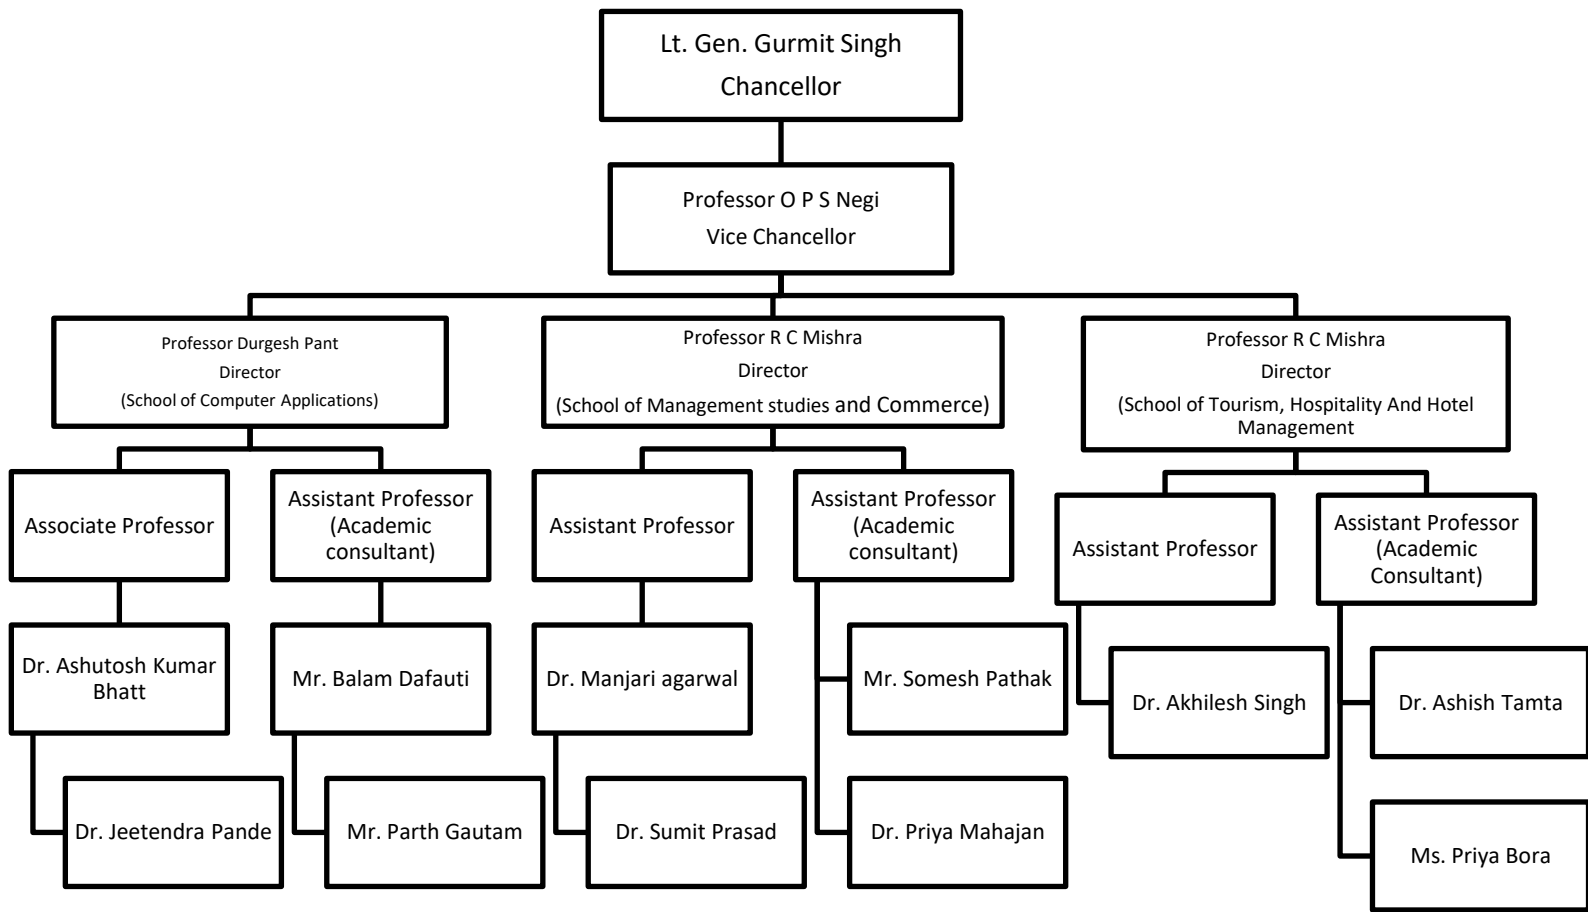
Lt. Gen. Gurmit Singh
Chancellor

Professor O P S Negi
Vice Chancellor

Professor Durgesh Pant
Director
(School of Computer Applications)

Associate Professor

Dr. Ashutosh Kumar Bhatt

Dr. Jeetendra Pande

Assistant Professor (Academic consultant)

Mr. Balam Dafauti

Mr. Parth Gautam

Professor R C Mishra
Director
(School of Management studies and Commerce)

Assistant Professor

Dr. Manjari agarwal

Dr. Sumit Prasad

Assistant Professor (Academic consultant)

Mr. Somesh Pathak

Dr. Priya Mahajan

Professor R C Mishra
Director
(School of Tourism, Hospitality And Hotel Management

Assistant Professor

Dr. Akhilesh Singh

Assistant Professor (Academic Consultant)

Dr. Ashish Tamta

Ms. Priya Bora